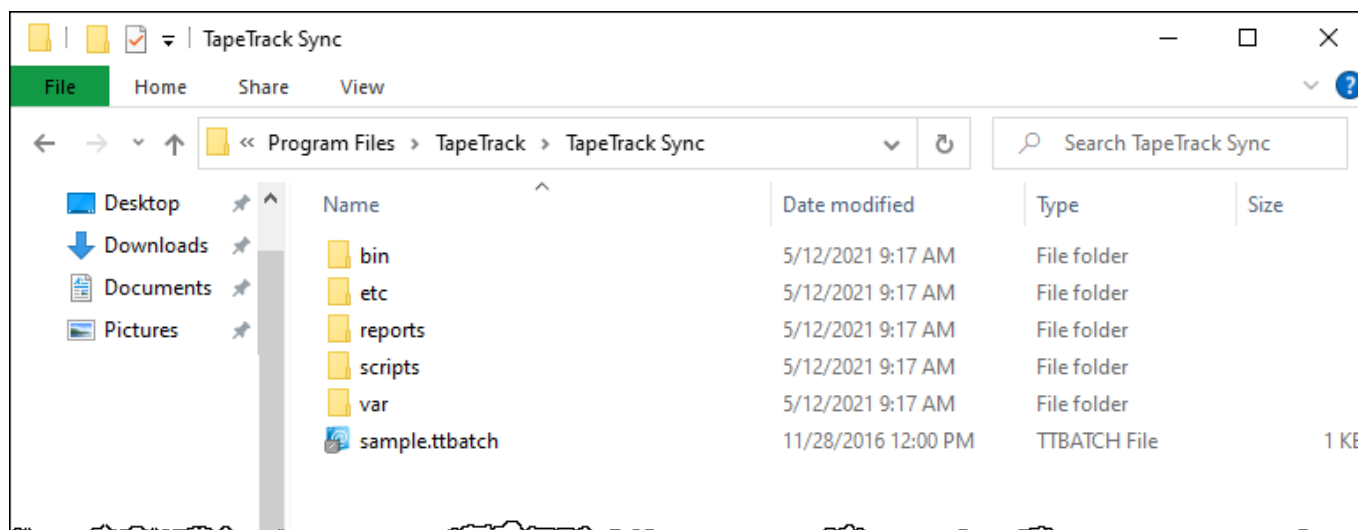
TapeTrack Sync

File Home Share View

« Program Files › TapeTrack › TapeTrack Sync

Search TapeTrack Sync

Desktop
Downloads
Documents
Pictures

| Name | Date modified | Type | Size |
|---|---|---|---|
| bin | 5/12/2021 9:17 AM | File folder | |
| etc | 5/12/2021 9:17 AM | File folder | |
| reports | 5/12/2021 9:17 AM | File folder | |
| scripts | 5/12/2021 9:17 AM | File folder | |
| var | 5/12/2021 9:17 AM | File folder | |
| sample.ttbatch | 11/28/2016 12:00 PM | TTBATCH File | 1 K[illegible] |